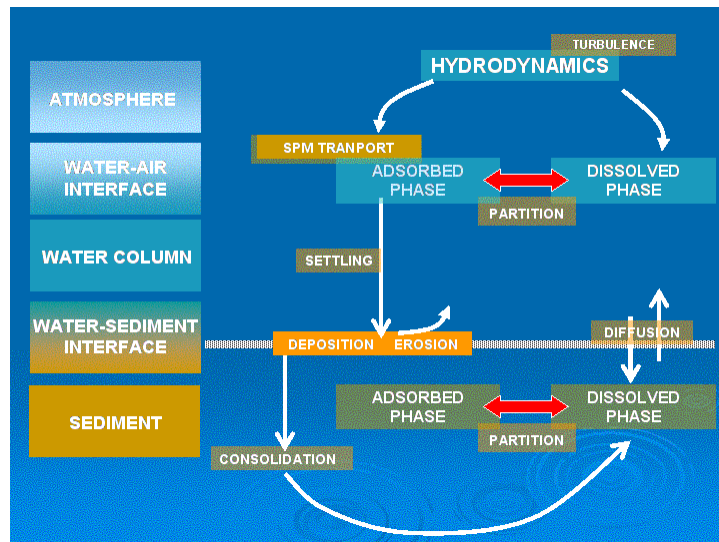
ATMOSPHERE

WATER-AIR INTERFACE

WATER COLUMN

WATER-SEDIMENT INTERFACE

SEDIMENT

TURBULENCE

HYDRODYNAMICS

SPM TRANPORT

ADSORBED PHASE

DISSOLVED PHASE

PARTITION

SETTLING

DIFFUSION

DEPOSITION

EROSION

ADSORBED PHASE

DISSOLVED PHASE

PARTITION

CONSOLIDATION